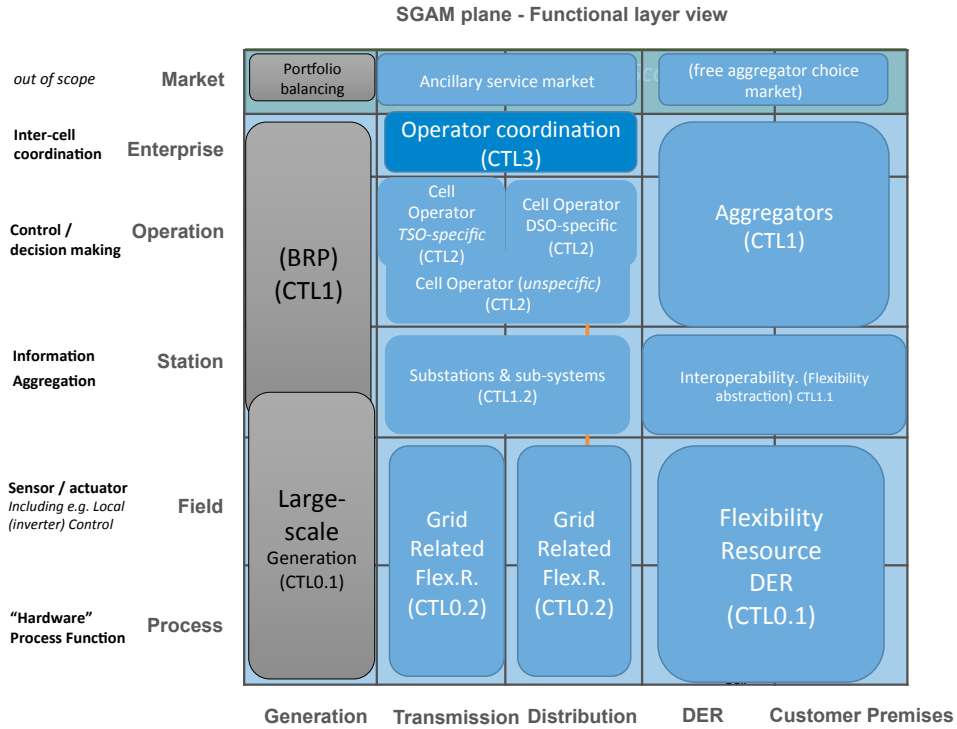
SGAM plane - Functional layer view

out of scope
Market

Inter-cell coordination
Enterprise

Control / decision making
Operation

Information Aggregation
Station

Sensor / actuator
Including e.g. Local (inverter) Control
Field

"Hardware" Process Function
Process

Portfolio balancing

Ancillary service market

(free aggregator choice market)

Operator coordination (CTL3)

(BRP) (CTL1)

Cell Operator TSO-specific (CTL2)

Cell Operator DSO-specific (CTL2)

Cell Operator (unspecific) (CTL2)

Aggregators (CTL1)

Substations & sub-systems (CTL1.2)

Interoperability. (Flexibility abstraction) CTL1.1

Large-scale Generation (CTL0.1)

Grid Related Flex.R. (CTL0.2)

Grid Related Flex.R. (CTL0.2)

Flexibility Resource DER (CTL0.1)

Generation
Transmission
Distribution
DER
Customer Premises